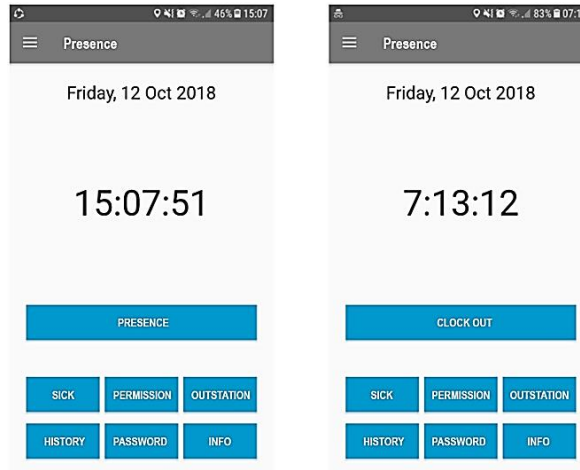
46% 15:07

Presence

Friday, 12 Oct 2018

15:07:51

PRESENCE

SICK
PERMISSION
OUTSTATION
HISTORY
PASSWORD
INFO

83% 07:1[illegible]

Presence

Friday, 12 Oct 2018

7:13:12

CLOCK OUT

SICK
PERMISSION
OUTSTATION
HISTORY
PASSWORD
INFO